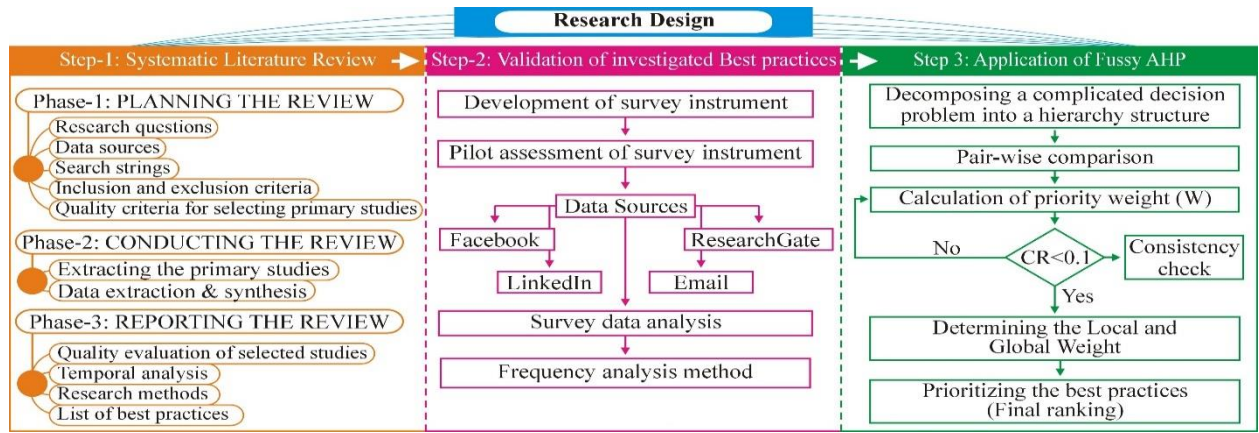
Research Design

Step-1: Systematic Literature Review

Phase-1: PLANNING THE REVIEW
Research questions
Data sources
Search strings
Inclusion and exclusion criteria
Quality criteria for selecting primary studies

Phase-2: CONDUCTING THE REVIEW
Extracting the primary studies
Data extraction & synthesis

Phase-3: REPORTING THE REVIEW
Quality evaluation of selected studies
Temporal analysis
Research methods
List of best practices

Step-2: Validation of investigated Best practices

Development of survey instrument
Pilot assessment of survey instrument
Data Sources
Facebook
ResearchGate
LinkedIn
Email
Survey data analysis
Frequency analysis method

Step 3: Application of Fussy AHP

Decomposing a complicated decision problem into a hierarchy structure
Pair-wise comparison
Calculation of priority weight (W)
No
CR<0.1
Consistency check
Yes
Determining the Local and Global Weight
Prioritizing the best practices (Final ranking)